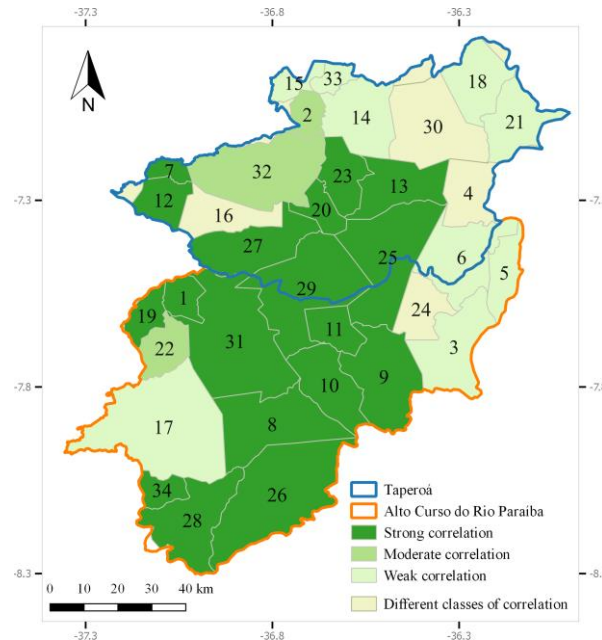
-37.3 -36.8 -36.3

N

15 33 18
2 14 30 21
7 32 23 13 4
12 16 20
27 25 6 5
29
19 1 11 24
22 31 3
10 9
17
8
34 26
28

-7.3 -7.3
-7.8 -7.8
-8.3 -8.3

Taperoá
Alto Curso do Rio Paraíba
Strong correlation
Moderate correlation
Weak correlation
Different classes of correlation

0 10 20 30 40 km

-37.3 -36.8 -36.3